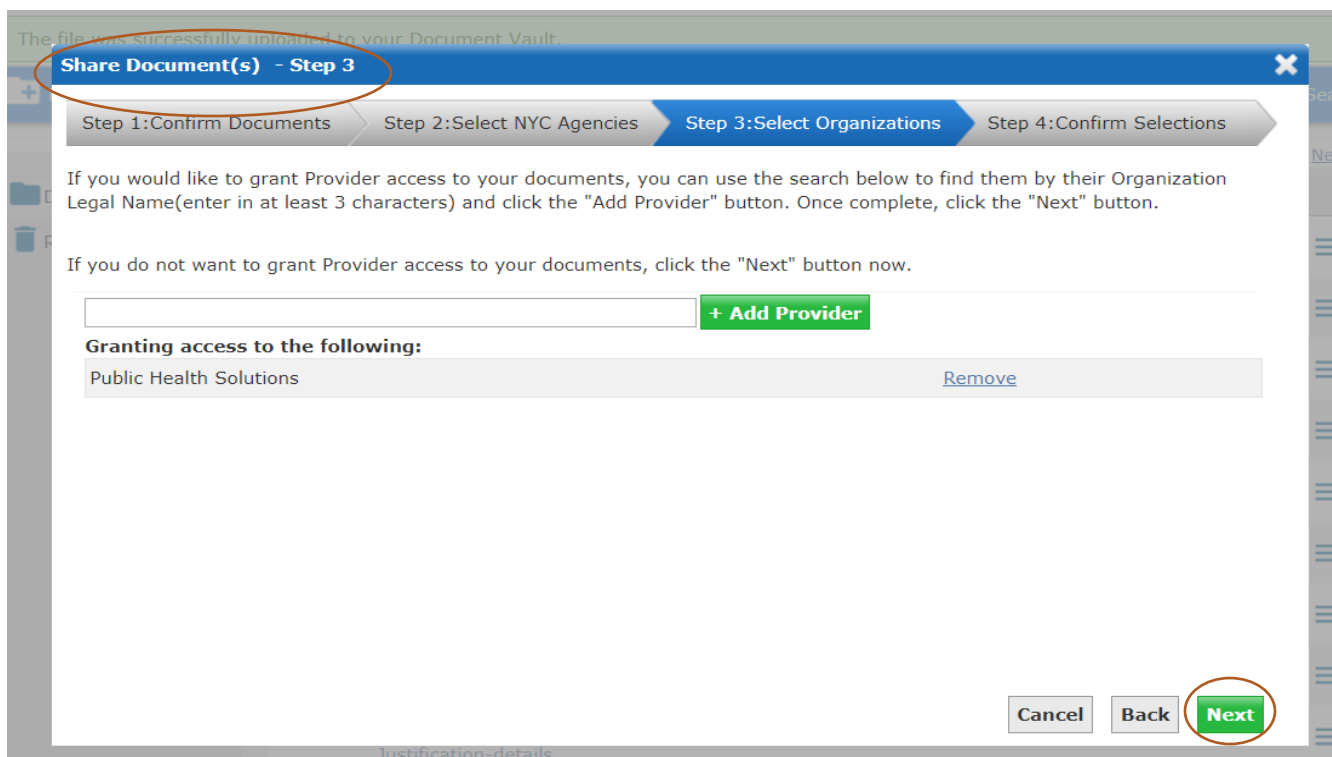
The file was successfully uploaded to your Document Vault.

Share Document(s) - Step 3

Step 1:Confirm Documents
Step 2:Select NYC Agencies
Step 3:Select Organizations
Step 4:Confirm Selections

If you would like to grant Provider access to your documents, you can use the search below to find them by their Organization Legal Name(enter in at least 3 characters) and click the "Add Provider" button. Once complete, click the "Next" button.

If you do not want to grant Provider access to your documents, click the "Next" button now.

+ Add Provider

Granting access to the following:

| Public Health Solutions | Remove |
|---|---|

Cancel Back Next

Justification-details